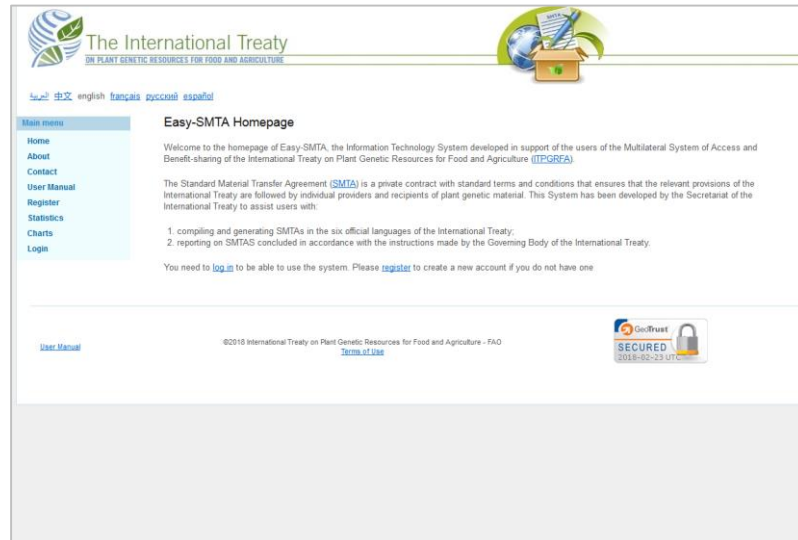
The International Treaty
ON PLANT GENETIC RESOURCES FOR FOOD AND AGRICULTURE

SMTA

العربية 中文 english français русский español

Main menu
Home
About
Contact
User Manual
Register
Statistics
Charts
Login

Easy-SMTA Homepage

Welcome to the homepage of Easy-SMTA, the Information Technology System developed in support of the users of the Multilateral System of Access and Benefit-sharing of the International Treaty on Plant Genetic Resources for Food and Agriculture (ITPGRFA).

The Standard Material Transfer Agreement (SMTA) is a private contract with standard terms and conditions that ensures that the relevant provisions of the International Treaty are followed by individual providers and recipients of plant genetic material. This System has been developed by the Secretariat of the International Treaty to assist users with:

1. compiling and generating SMTAs in the six official languages of the International Treaty;
2. reporting on SMTAS concluded in accordance with the instructions made by the Governing Body of the International Treaty.

You need to log in to be able to use the system. Please register to create a new account if you do not have one

User Manual

©2018 International Treaty on Plant Genetic Resources for Food and Agriculture - FAO
Terms of Use

GeoTrust
SECURED
2018-02-23 UTC